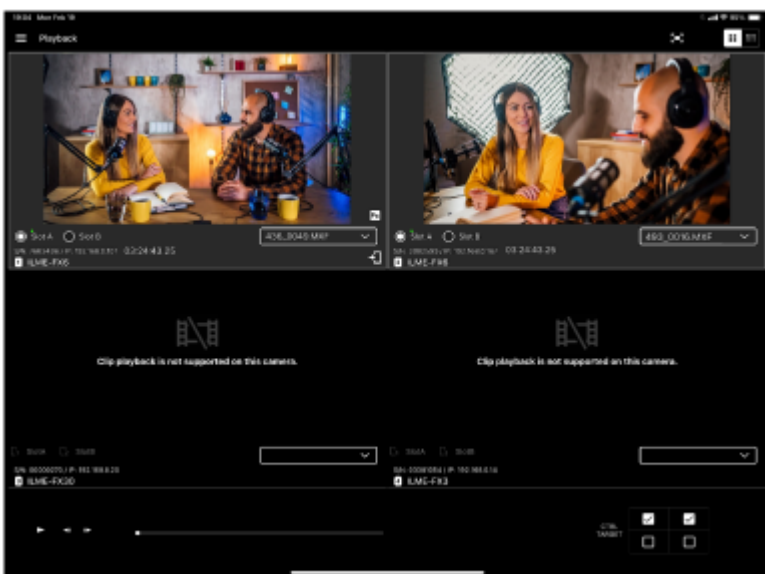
Playback

Slot A Slot B
436_0046.MXF
03:24:43.25
ILME-FX6

Slot A Slot B
493_0016.MXF
03:24:43.25
ILME-FX6

Clip playback is not supported on this camera.

Clip playback is not supported on this camera.

Slot A Slot B
SN: 00000070 / IP: 192.168.0.20
ILME-FX30

Slot A Slot B
SN: 00001064 / IP: 192.168.0.16
ILME-FX3

CTRL TARGET